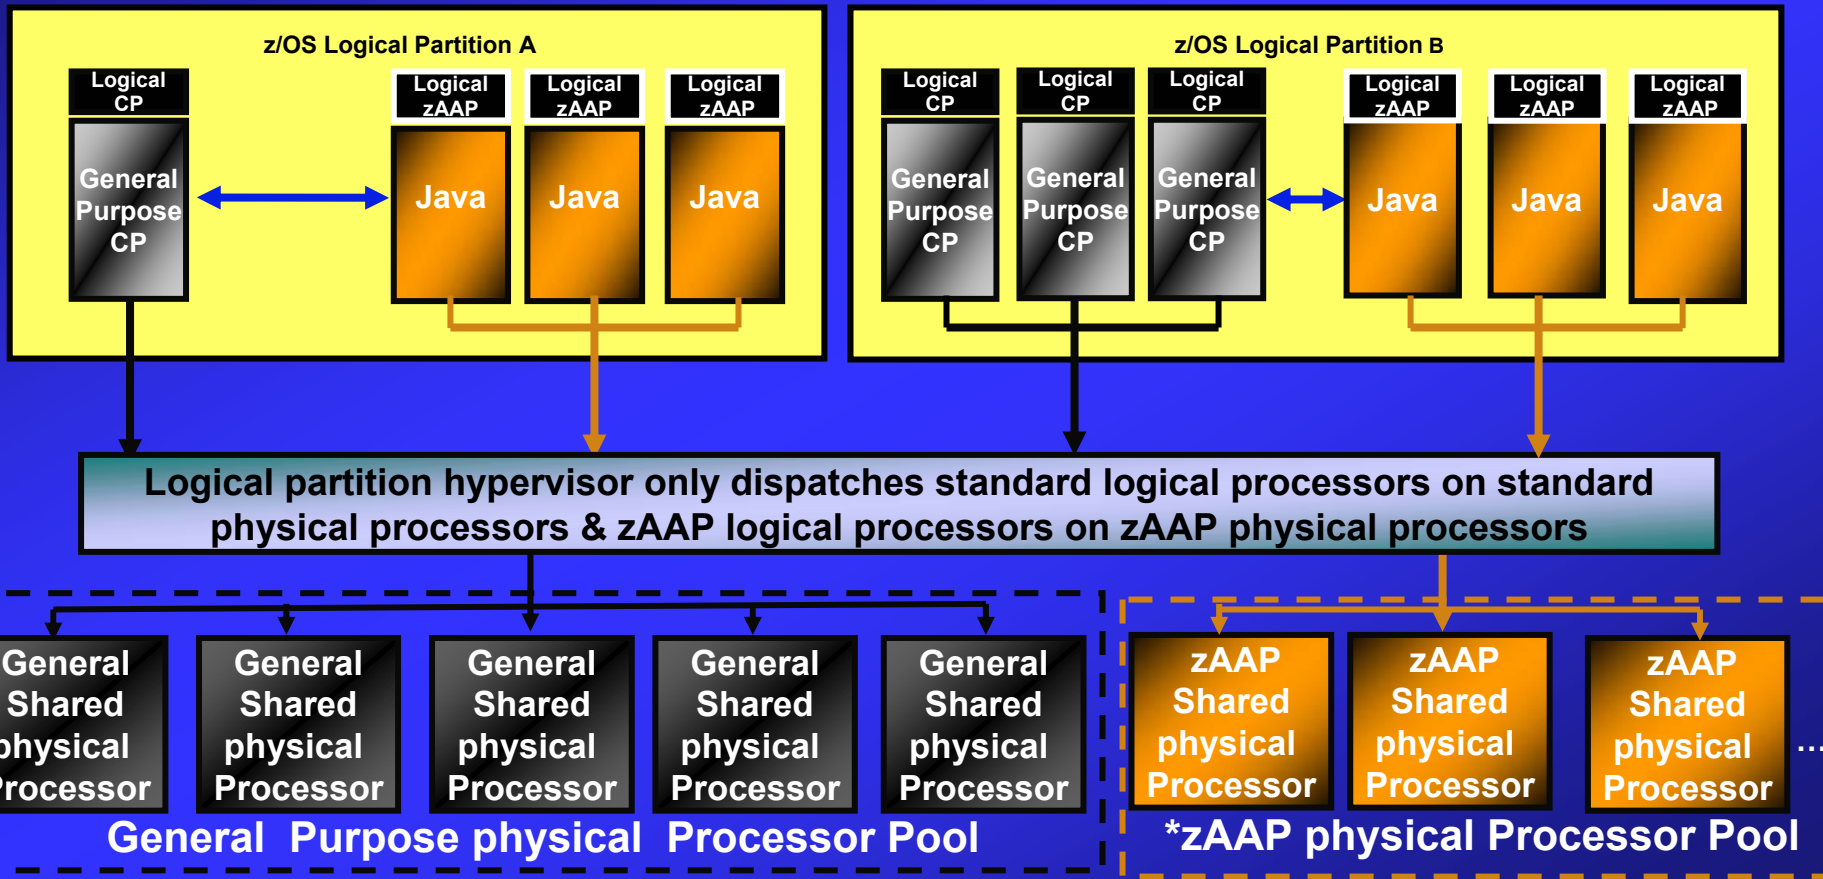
z/OS Logical Partition A

Logical CP

General Purpose CP

Logical zAAP

Java

Logical zAAP

Java

Logical zAAP

Java

z/OS Logical Partition B

Logical CP

General Purpose CP

Logical CP

General Purpose CP

Logical CP

General Purpose CP

Logical zAAP

Java

Logical zAAP

Java

Logical zAAP

Java

Logical partition hypervisor only dispatches standard logical processors on standard physical processors & zAAP logical processors on zAAP physical processors

General Shared physical Processor

General Shared physical Processor

General Shared physical Processor

General Shared physical Processor

General Shared physical Processor

General Purpose physical Processor Pool

zAAP Shared physical Processor

zAAP Shared physical Processor

zAAP Shared physical Processor

...

*zAAP physical Processor Pool